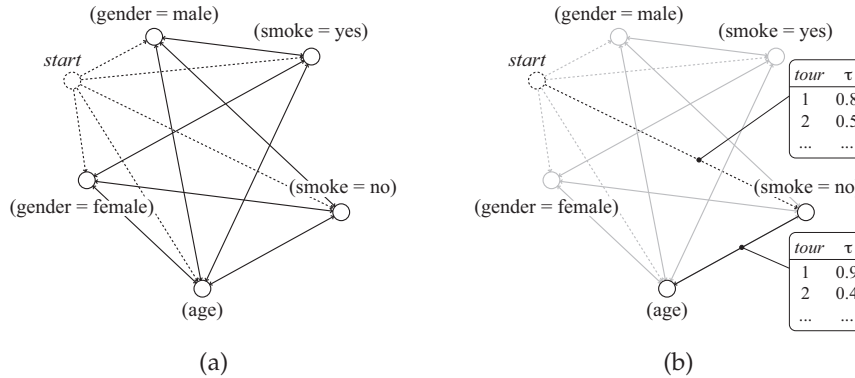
(gender = male)
(smoke = yes)
start
(gender = female)
(smoke = no)
(age)
(a)

(gender = male)
(smoke = yes)
start

| tour | τ |
|---|---|
| 1 | 0.8 |
| 2 | 0.5 |
| ... | ... |

(smoke = no
(gender = female)

| tour | τ |
|---|---|
| 1 | 0.9 |
| 2 | 0.4 |
| ... | ... |

(age)
(b)